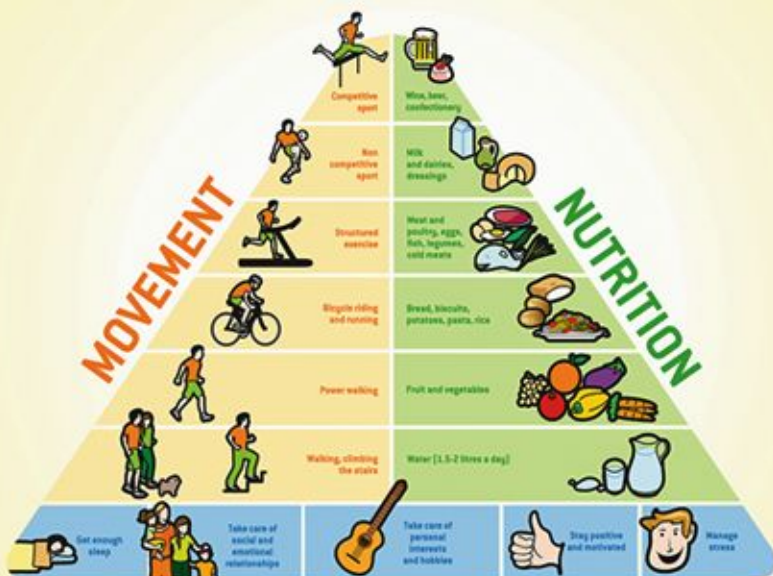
MOVEMENT

NUTRITION

Competitive sport

Wine, beer, confectionery

Non competitive sport

Milk and dairies, dressings

Structured exercise

Meat and poultry, eggs, fish, legumes, cold meats

Bicycle riding and running

Bread, biscuits, potatoes, pasta, rice

Power walking

Fruit and vegetables

Walking, climbing the stairs

Water (1.5-2 litres a day)

Get enough sleep

Take care of social and emotional relationships

Take care of personal interests and hobbies

Stay positive and motivated

Manage stress